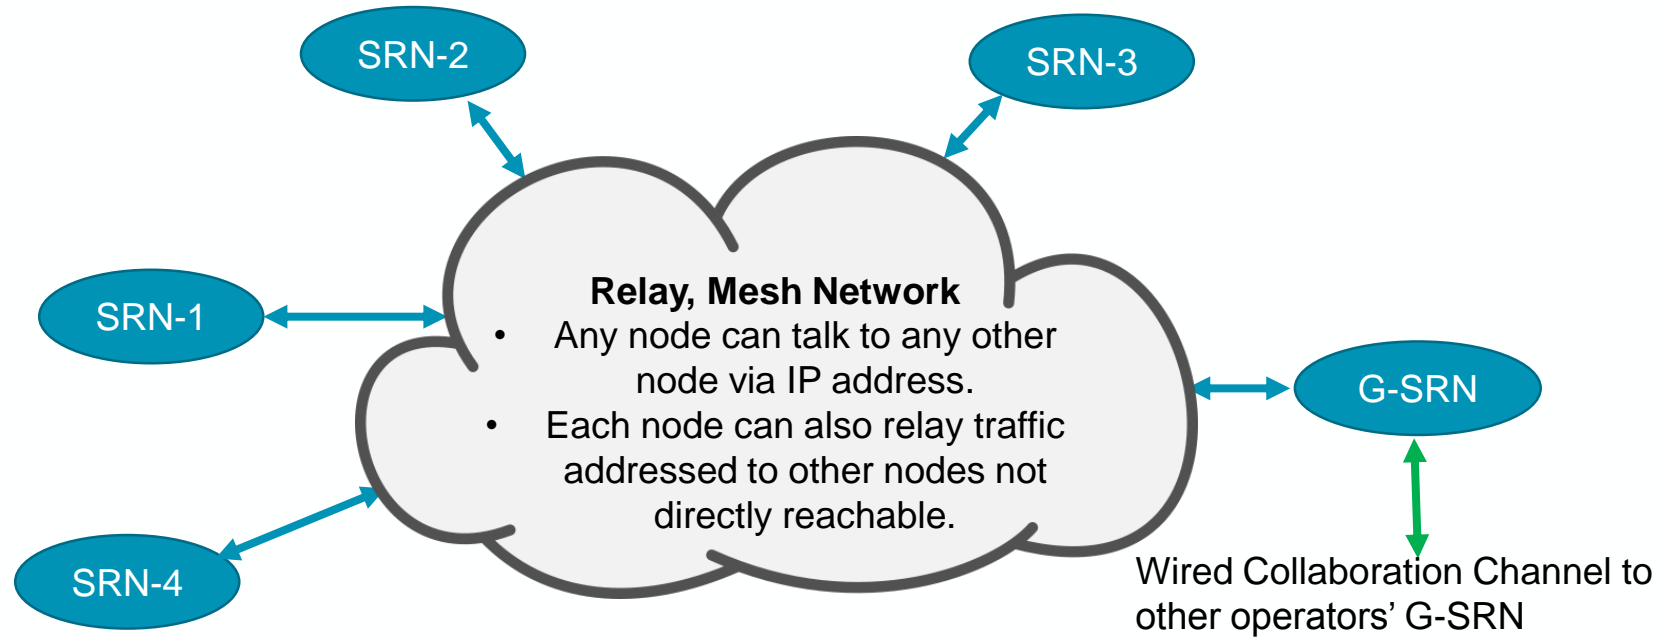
SRN-2

SRN-3

SRN-1

Relay, Mesh Network
• Any node can talk to any other node via IP address.
• Each node can also relay traffic addressed to other nodes not directly reachable.

G-SRN

SRN-4

Wired Collaboration Channel to other operators' G-SRN